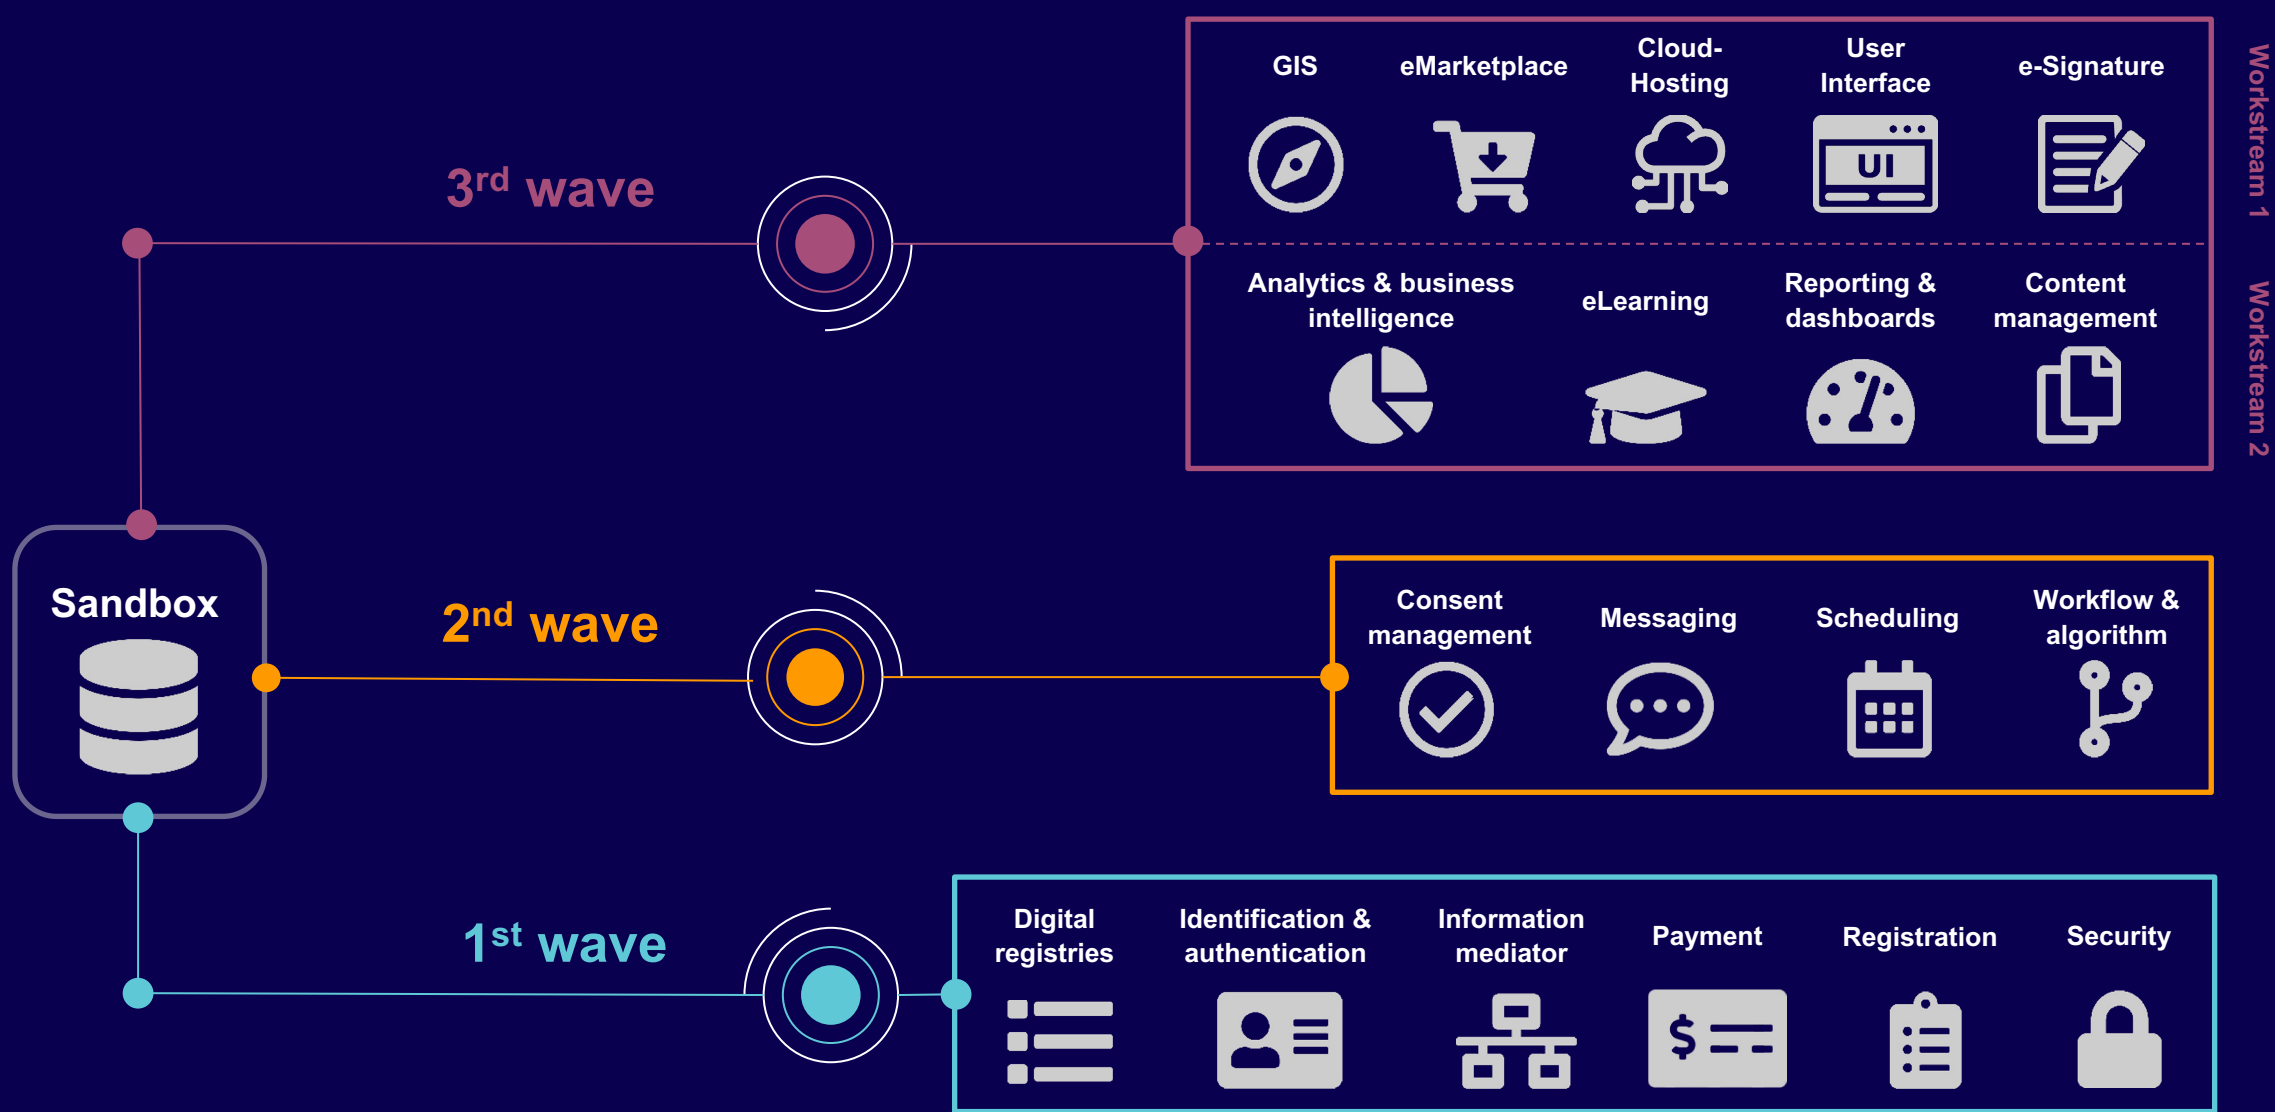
3$^{rd}$ wave

GIS

eMarketplace

Cloud-Hosting

User Interface

UI

e-Signature

Workstream 1

Analytics & business intelligence

eLearning

Reporting & dashboards

Content management

Workstream 2

Sandbox

2$^{nd}$ wave

Consent management

Messaging

Scheduling

Workflow & algorithm

1$^{st}$ wave

Digital registries

Identification & authentication

Information mediator

Payment

Registration

Security